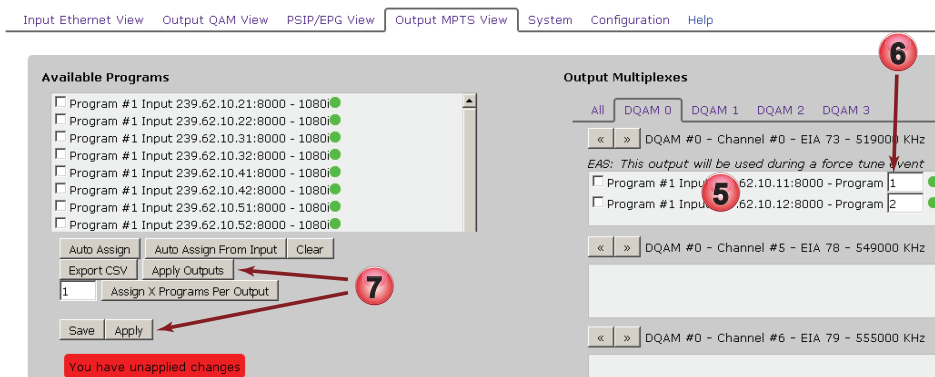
Input Ethernet View Output QAM View PSIP/EPG View Output MPTS View System Configuration Help

Available Programs

Program #1 Input 239.62.10.21:8000 - 1080i
Program #1 Input 239.62.10.22:8000 - 1080i
Program #1 Input 239.62.10.31:8000 - 1080i
Program #1 Input 239.62.10.32:8000 - 1080i
Program #1 Input 239.62.10.41:8000 - 1080i
Program #1 Input 239.62.10.42:8000 - 1080i
Program #1 Input 239.62.10.51:8000 - 1080i
Program #1 Input 239.62.10.52:8000 - 1080i

Auto Assign Auto Assign From Input Clear
Export CSV Apply Outputs
1 Assign X Programs Per Output

Save Apply

You have unapplied changes

Output Multiplexes

All DQAM 0 DQAM 1 DQAM 2 DQAM 3

« » DQAM #0 - Channel #0 - EIA 73 - 519000 KHz
EAS: This output will be used during a force tune event
Program #1 Input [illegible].62.10.11:8000 - Program 1
Program #1 Input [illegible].62.10.12:8000 - Program 2

« » DQAM #0 - Channel #5 - EIA 78 - 549000 KHz

« » DQAM #0 - Channel #6 - EIA 79 - 555000 KHz

6
5
7